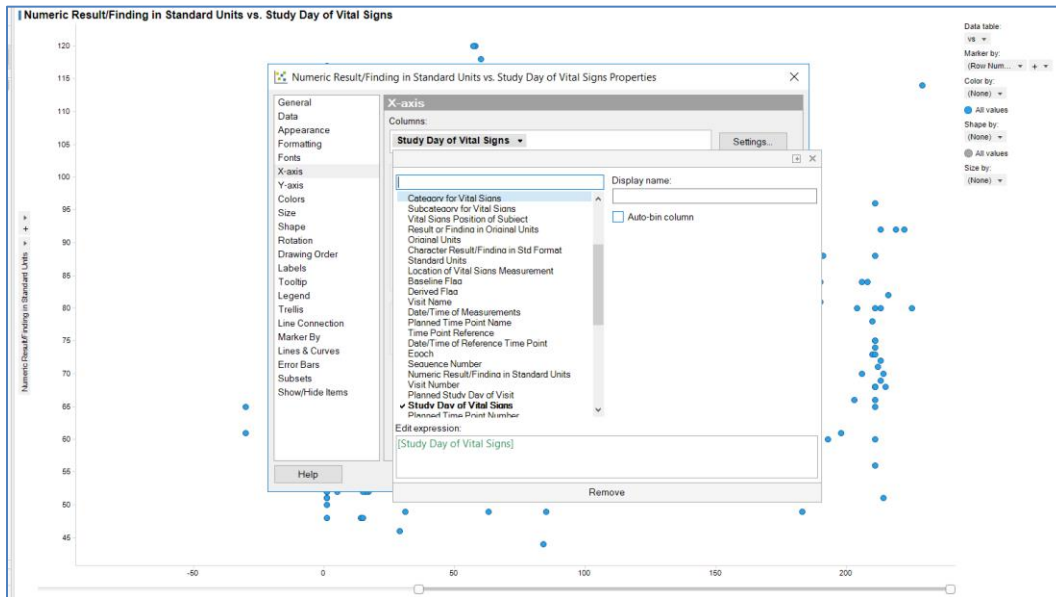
Numeric Result/Finding in Standard Units vs. Study Day of Vital Signs

120
115
110
105
100
95
90
85
80
75
70
65
60
55
50
45

Numeric Result/Finding in Standard Units

-50
0
50
100
150
200

Data table:
vs
Marker by:
(Row Num...
Color by:
(None)
All values
Shape by:
(None)
All values
Size by:
(None)

Numeric Result/Finding in Standard Units vs. Study Day of Vital Signs Properties

General
Data
Appearance
Formatting
Fonts
X-axis
Y-axis
Colors
Size
Shape
Rotation
Drawing Order
Labels
Tooltip
Legend
Trellis
Line Connection
Marker By
Lines & Curves
Error Bars
Subsets
Show/Hide Items

Help

X-axis
Columns:
Study Day of Vital Signs
Settings...

Category for Vital Signs
Subcategory for Vital Signs
Vital Signs Position of Subject
Result or Finding in Original Units
Original Units
Character Result/Finding in Std Format
Standard Units
Location of Vital Signs Measurement
Baseline Flag
Derived Flag
Visit Name
Date/Time of Measurements
Planned Time Point Name
Time Point Reference
Date/Time of Reference Time Point
Epoch
Sequence Number
Numeric Result/Finding in Standard Units
Visit Number
Planned Study Day of Visit
✓ Study Day of Vital Signs
Planned Time Point Number

Display name:
Auto-bin column

Edit expression:
[Study Day of Vital Signs]

Remove